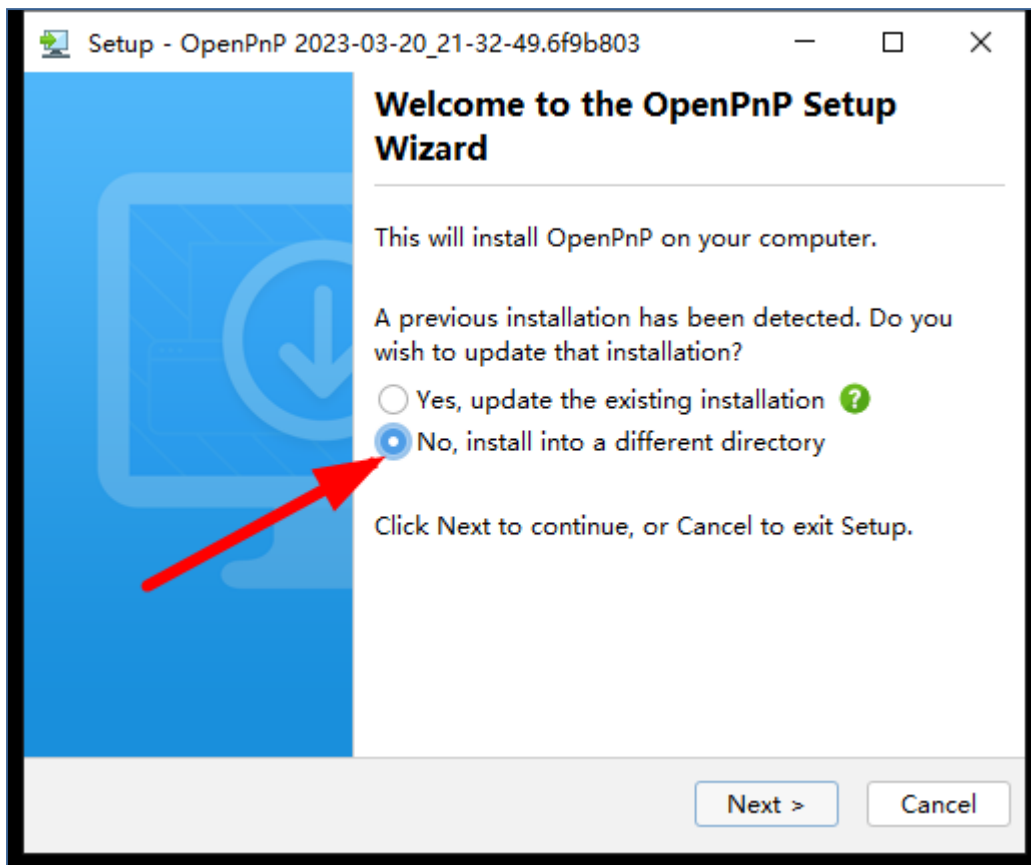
Setup - OpenPnP 2023-03-20_21-32-49.6f9b803

Welcome to the OpenPnP Setup Wizard

This will install OpenPnP on your computer.

A previous installation has been detected. Do you wish to update that installation?

Yes, update the existing installation ?

No, install into a different directory

Click Next to continue, or Cancel to exit Setup.

Next >
Cancel